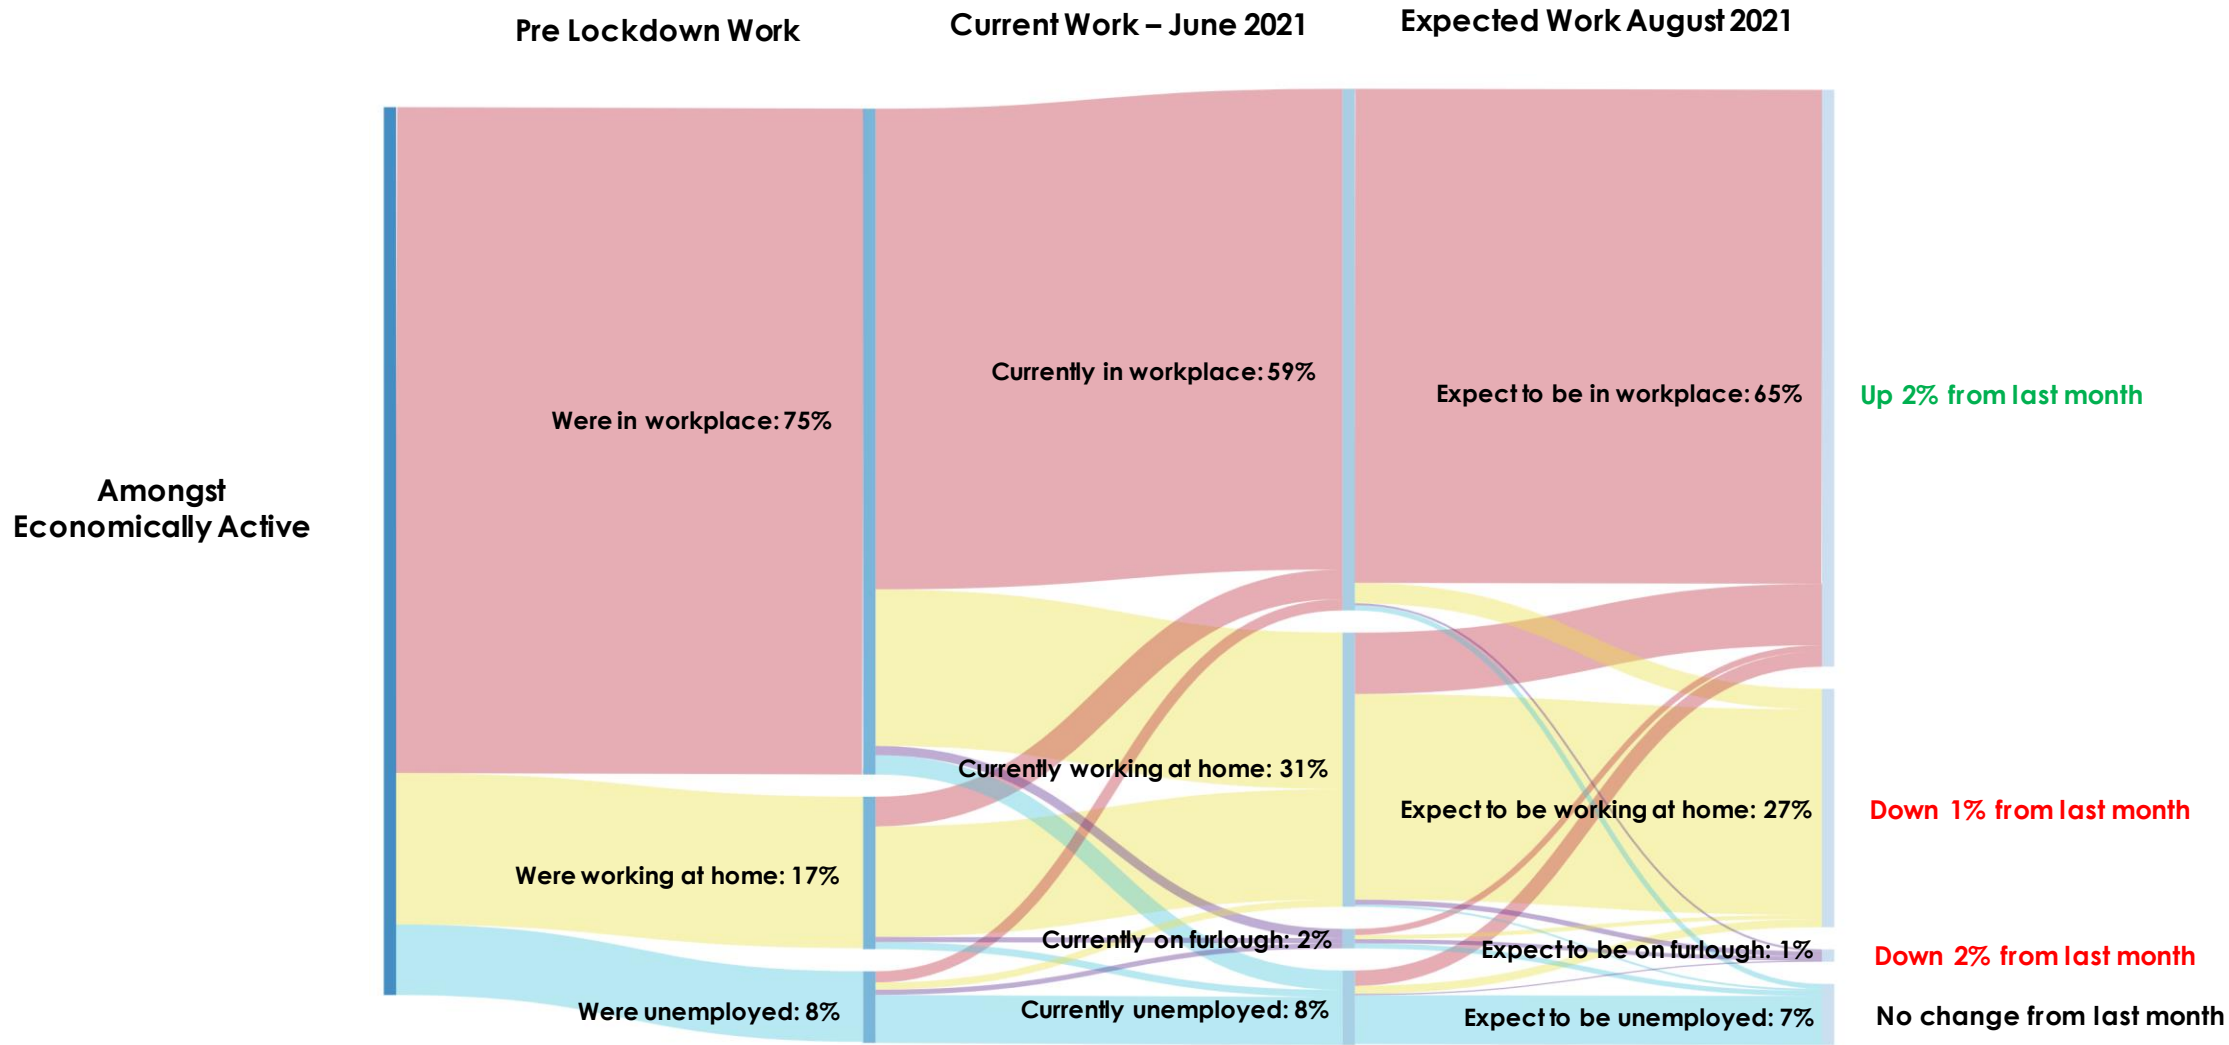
Pre Lockdown Work

Current Work – June 2021

Expected Work August 2021

Amongst Economically Active

Were in workplace: 75%

Were working at home: 17%

Were unemployed: 8%

Currently in workplace: 59%

Currently working at home: 31%

Currently on furlough: 2%

Currently unemployed: 8%

Expect to be in workplace: 65%

Expect to be working at home: 27%

Expect to be on furlough: 1%

Expect to be unemployed: 7%

Up 2% from last month

Down 1% from last month

Down 2% from last month

No change from last month